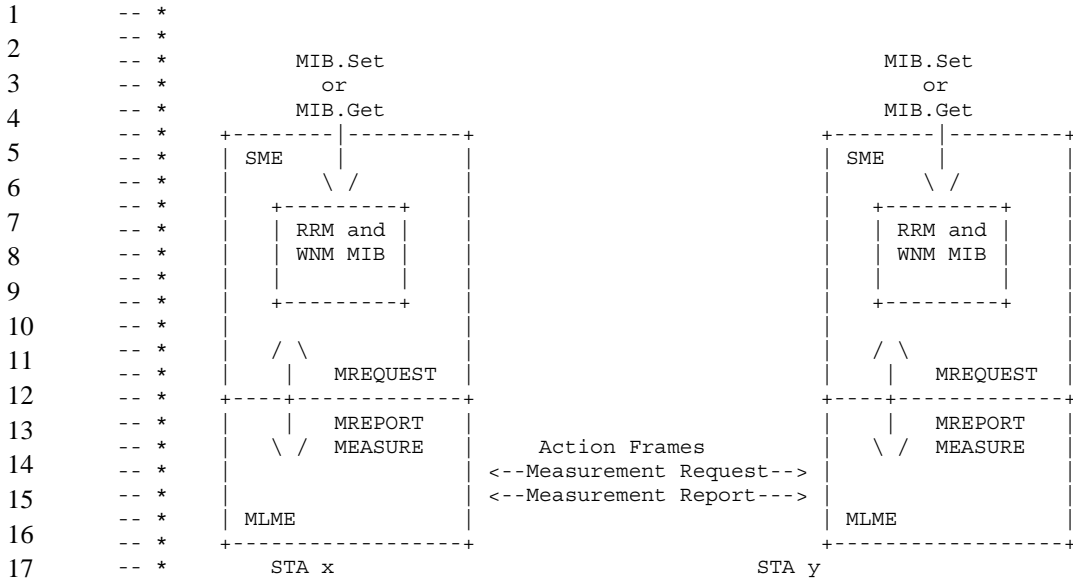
1 -- *
-- *
2 -- * MIB.Set MIB.Set
3 -- * or or
-- * MIB.Get MIB.Get
4 -- * +--------|---------+ +--------|---------+
5 -- * | SME | | | SME | |
-- * | \ / | | \ / |
6 -- * | +---------+ | | +---------+ |
7 -- * | | RRM and | | | | RRM and | |
8 -- * | | WNM MIB | | | | WNM MIB | |
-- * | | | | | | | |
9 -- * | +---------+ | | +---------+ |
10 -- * | | | |
-- * | / \ | | / \ |
11 -- * | | MREQUEST | | | MREQUEST |
12 -- * +---+--------------+ +---+--------------+
-- * | | MREPORT | | | MREPORT |
13 -- * | \ / MEASURE | Action Frames | \ / MEASURE |
14 -- * | | <--Measurement Request--> | |
-- * | | <--Measurement Report---> | |
15 -- * | MLME | | MLME |
16 -- * +------------------+ +------------------+
17 -- * STA x STA y